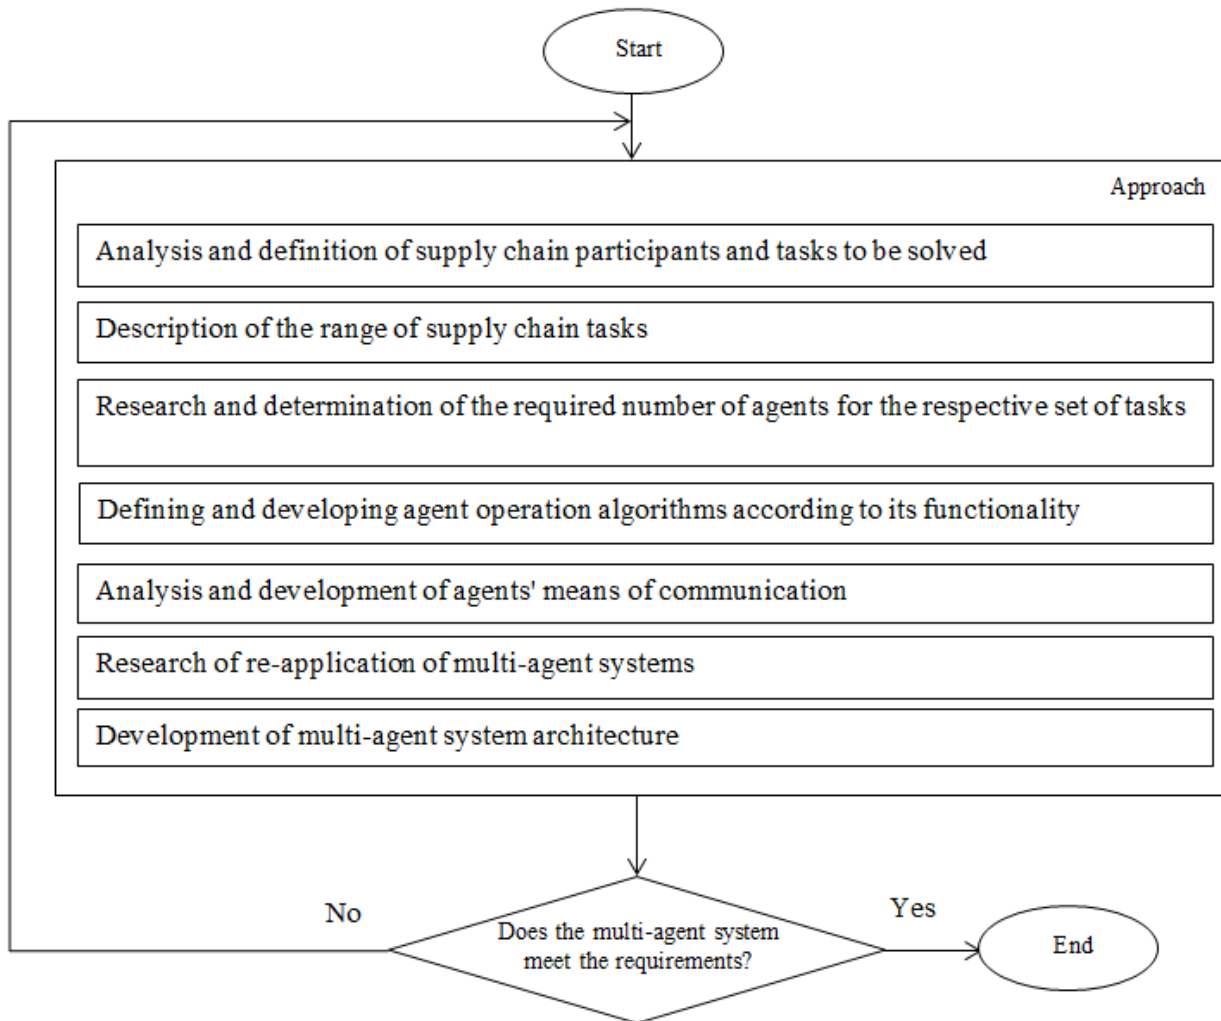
Start

Approach

Analysis and definition of supply chain participants and tasks to be solved

Description of the range of supply chain tasks

Research and determination of the required number of agents for the respective set of tasks

Defining and developing agent operation algorithms according to its functionality

Analysis and development of agents' means of communication

Research of re-application of multi-agent systems

Development of multi-agent system architecture

No

Does the multi-agent system meet the requirements?

Yes

End